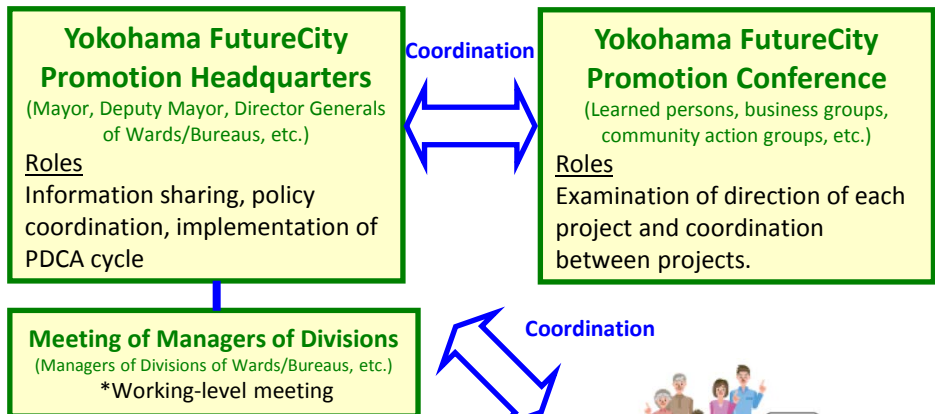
Yokohama FutureCity Promotion Headquarters
(Mayor, Deputy Mayor, Director Generals of Wards/Bureaus, etc.)
Roles
Information sharing, policy coordination, implementation of PDCA cycle

Coordination

Yokohama FutureCity Promotion Conference
(Learned persons, business groups, community action groups, etc.)
Roles
Examination of direction of each project and coordination between projects.

Meeting of Managers of Divisions
(Managers of Divisions of Wards/Bureaus, etc.)
*Working-level meeting

Coordination